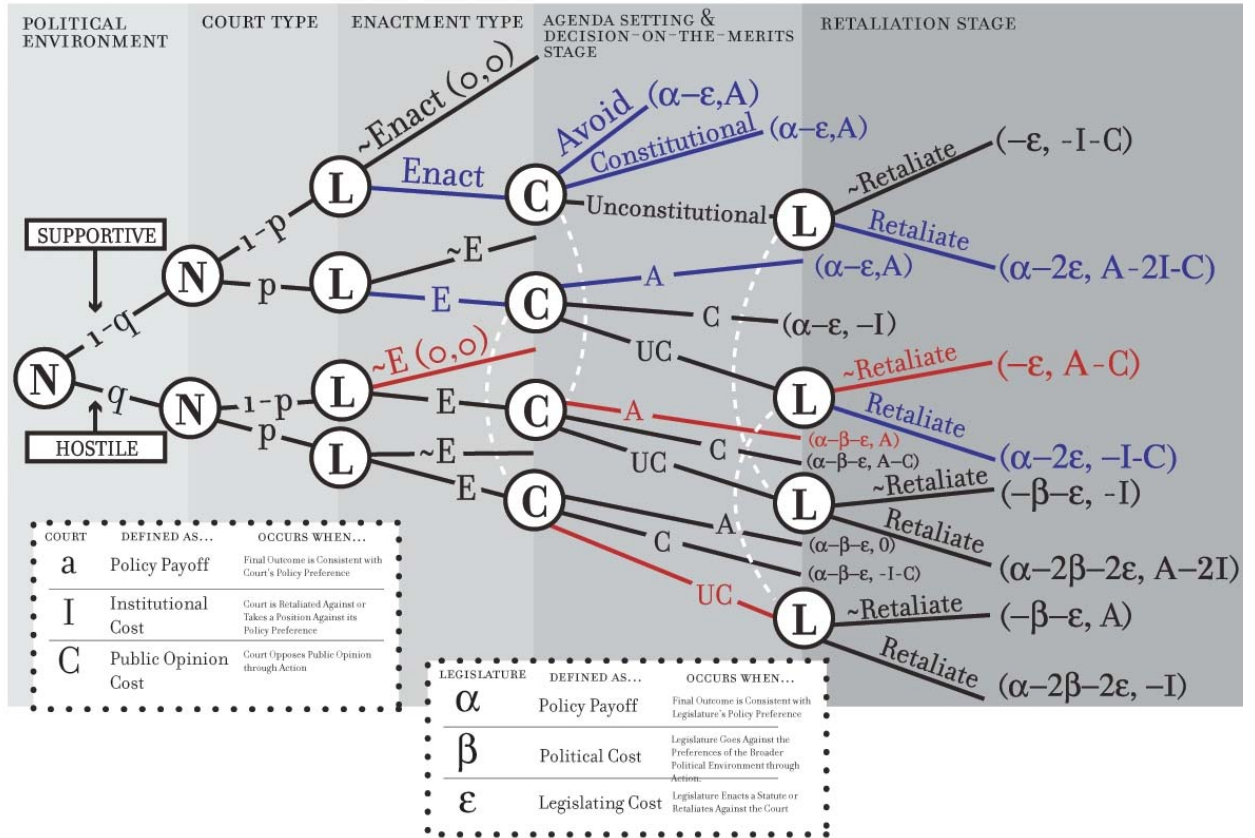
POLITICAL ENVIRONMENT

COURT TYPE

ENACTMENT TYPE

AGENDA SETTING & DECISION-ON-THE-MERITS STAGE

RETALIATION STAGE

~Enact (o,o)

Avoid $(\alpha-\varepsilon,A)$

Constitutional $(\alpha-\varepsilon,A)$

Enact

Unconstitutional

~Retaliate $(-\varepsilon, -I-C)$

Retaliate $(\alpha-2\varepsilon, A-2I-C)$

SUPPORTIVE

1-p

~E

p

E

A $(\alpha-\varepsilon,A)$

1-q

C $(\alpha-\varepsilon, -I)$

UC

N

q

~E (o,o)

~Retaliate $(-\varepsilon, A-C)$

1-p

E

A $(\alpha-\beta-\varepsilon, A)$

Retaliate

HOSTILE

p

C $(\alpha-\beta-\varepsilon, A-C)$

$(\alpha-2\varepsilon, -I-C)$

~E

UC

~Retaliate $(-\beta-\varepsilon, -I)$

E

A $(\alpha-\beta-\varepsilon, 0)$

Retaliate $(\alpha-2\beta-2\varepsilon, A-2I)$

C $(\alpha-\beta-\varepsilon, -I-C)$

UC

~Retaliate $(-\beta-\varepsilon, A)$

Retaliate $(\alpha-2\beta-2\varepsilon, -I)$

| COURT | DEFINED AS... | OCCURS WHEN... |
|---|---|---|
| a | Policy Payoff | Final Outcome is Consistent with Court's Policy Preference |
| I | Institutional Cost | Court is Retaliated Against or Takes a Position Against its Policy Preference |
| C | Public Opinion Cost | Court Opposes Public Opinion through Action |

| LEGISLATURE | DEFINED AS... | OCCURS WHEN... |
|---|---|---|
| $\alpha$ | Policy Payoff | Final Outcome is Consistent with Legislature's Policy Preference |
| $\beta$ | Political Cost | Legislature Goes Against the Preferences of the Broader Political Environment through Action. |
| $\varepsilon$ | Legislating Cost | Legislature Enacts a Statute or Retaliates Against the Court |